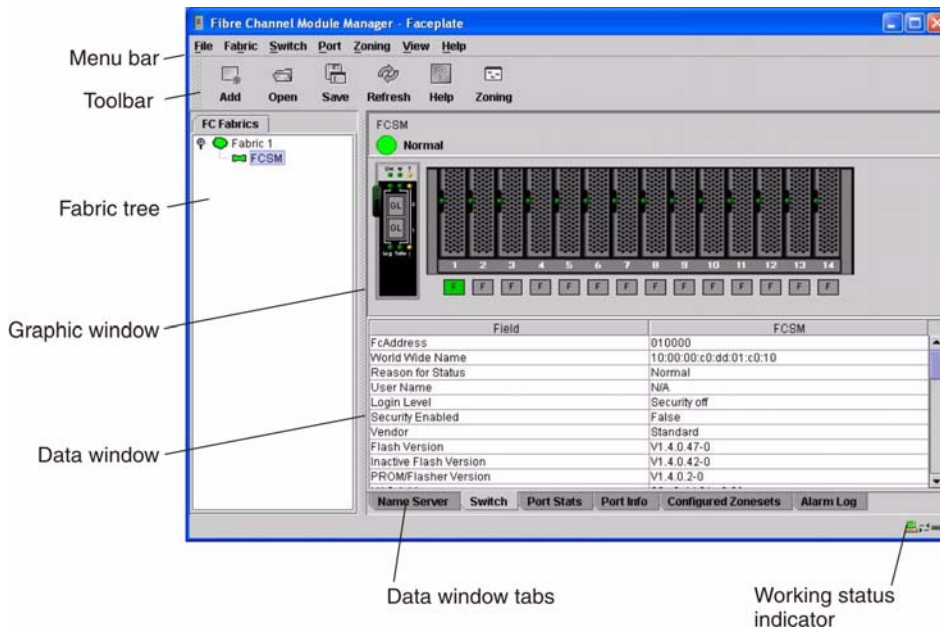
Fibre Channel Module Manager - Faceplate

Menu bar

File Fabric Switch Port Zoning View Help

Toolbar

Add Open Save Refresh Help Zoning

FC Fabrics

Fabric 1

FCSM

Fabric tree

FCSM

Normal

GL

GL

1 2 3 4 5 6 7 8 9 10 11 12 13 14

F F F F F F F F F F F F F F

Graphic window

| Field | FCSM |
|---|---|
| FcAddress | 010000 |
| World Wide Name | 10:00:00:c0:dd:01:c0:10 |
| Reason for Status | Normal |
| User Name | N/A |
| Login Level | Security off |
| Security Enabled | False |
| Vendor | Standard |
| Flash Version | V1.4.0.47-0 |
| Inactive Flash Version | V1.4.0.42-0 |
| PROM/Flasher Version | V1.4.0.2-0 |

Data window

Name Server Switch Port Stats Port Info Configured Zonesets Alarm Log

Data window tabs

Working status indicator